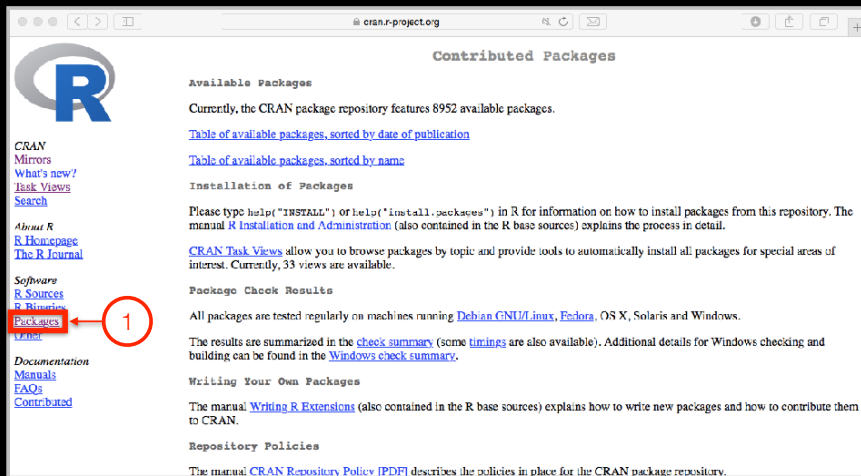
cran.r-project.org

CRAN
Mirrors
What's new?
Task Views
Search

About R
R Homepage
The R Journal

Software
R Sources
R Binaries
Packages
Other

1

Documentation
Manuals
FAQs
Contributed

Contributed Packages

Available Packages

Currently, the CRAN package repository features 8952 available packages.

Table of available packages, sorted by date of publication

Table of available packages, sorted by name

Installation of Packages

Please type help("INSTALL") or help("install.packages") in R for information on how to install packages from this repository. The manual R Installation and Administration (also contained in the R base sources) explains the process in detail.

CRAN Task Views allow you to browse packages by topic and provide tools to automatically install all packages for special areas of interest. Currently, 33 views are available.

Package Check Results

All packages are tested regularly on machines running Debian GNU/Linux, Fedora, OS X, Solaris and Windows.

The results are summarized in the check summary (some timings are also available). Additional details for Windows checking and building can be found in the Windows check summary.

Writing Your Own Packages

The manual Writing R Extensions (also contained in the R base sources) explains how to write new packages and how to contribute them to CRAN.

Repository Policies

The manual CRAN Repository Policy [PDF] describes the policies in place for the CRAN package repository.